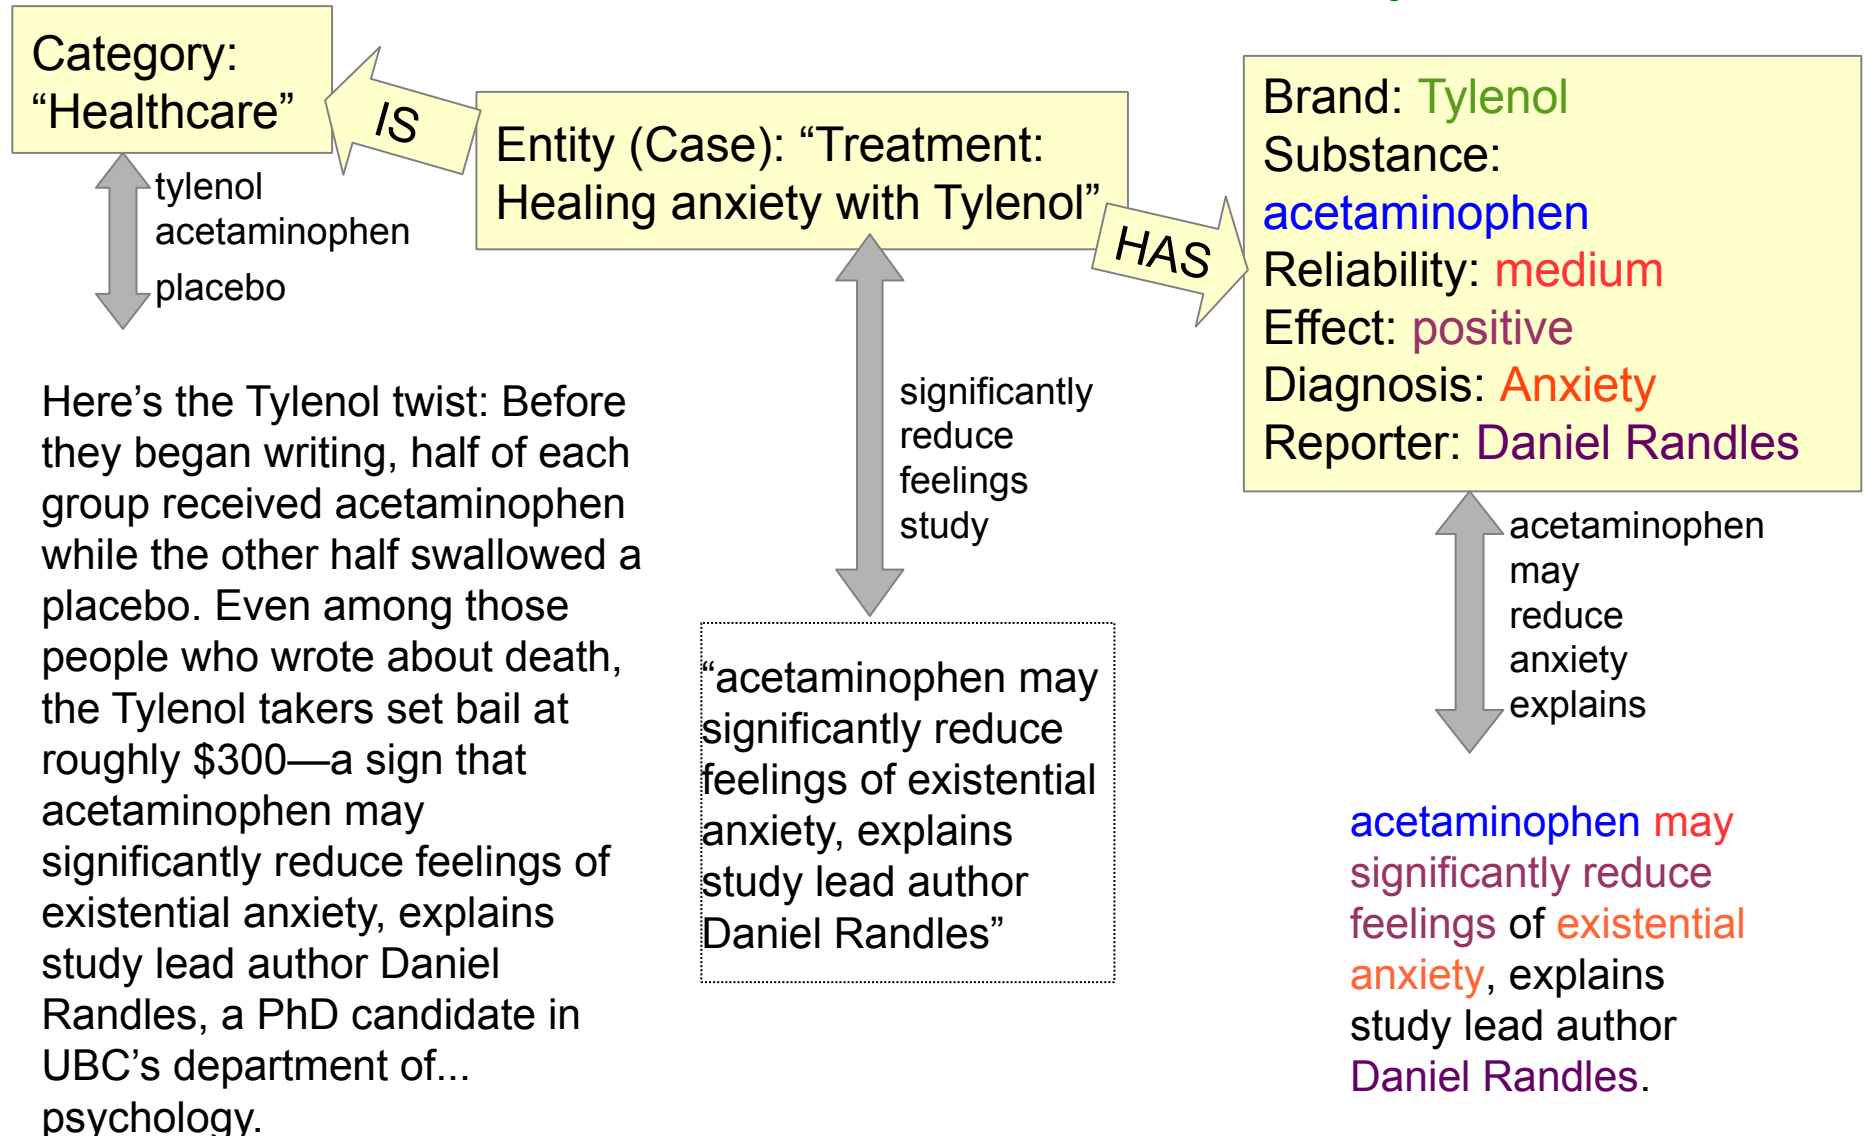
Category: “Healthcare”

IS

Entity (Case): “Treatment: Healing anxiety with Tylenol”

HAS

Brand: Tylenol
Substance: acetaminophen
Reliability: medium
Effect: positive
Diagnosis: Anxiety
Reporter: Daniel Randles

tylenol
acetaminophen
placebo

Here’s the Tylenol twist: Before they began writing, half of each group received acetaminophen while the other half swallowed a placebo. Even among those people who wrote about death, the Tylenol takers set bail at roughly $300—a sign that acetaminophen may significantly reduce feelings of existential anxiety, explains study lead author Daniel Randles, a PhD candidate in UBC’s department of... psychology.

significantly
reduce
feelings
study

“acetaminophen may significantly reduce feelings of existential anxiety, explains study lead author Daniel Randles”

acetaminophen
may
reduce
anxiety
explains

acetaminophen may significantly reduce feelings of existential anxiety, explains study lead author Daniel Randles.